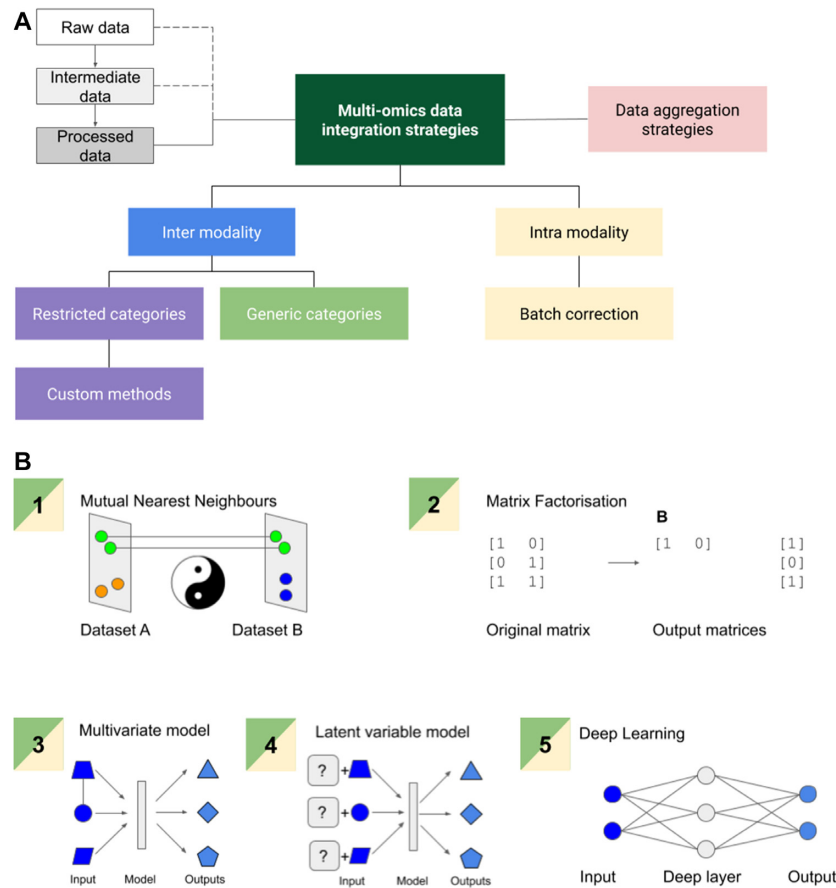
A

Raw data

Intermediate data

Processed data

Multi-omics data integration strategies

Data aggregation strategies

Inter modality

Intra modality

Restricted categories

Generic categories

Batch correction

Custom methods

B

1

Mutual Nearest Neighbours

Dataset A

Dataset B

2

Matrix Factorisation

B

[1 0]
[0 1]
[1 1]

[1 0]

[1]
[0]
[1]

Original matrix

Output matrices

3

Multivariate model

Input

Model

Outputs

4

Latent variable model

?

?

?

Input

Model

Outputs

5

Deep Learning

Input

Deep layer

Output